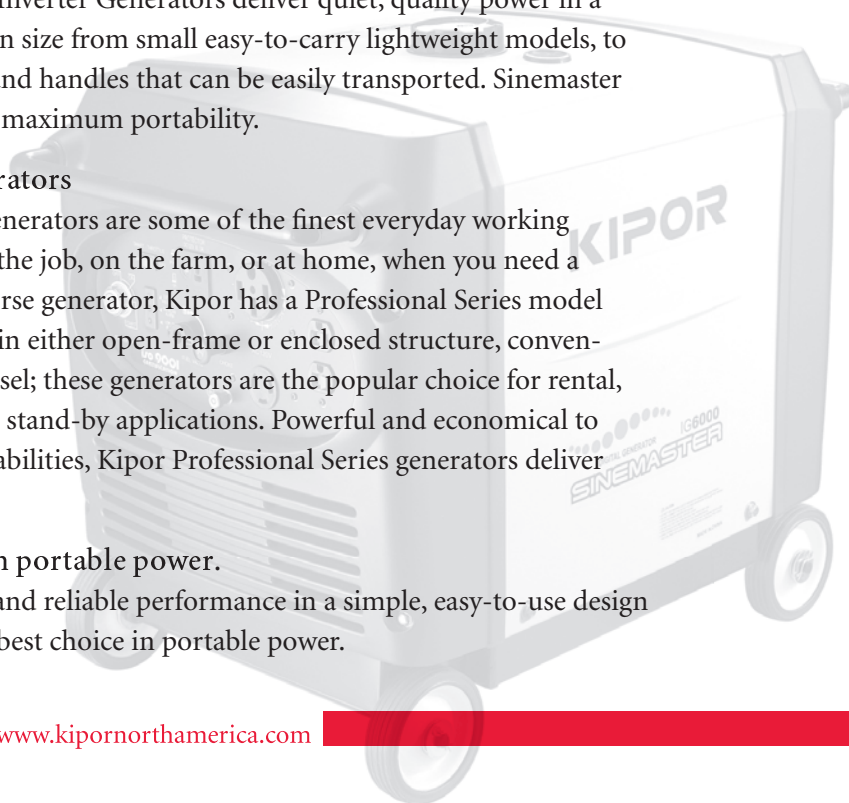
Inverter Generators deliver quiet, quality power in a n size from small easy-to-carry lightweight models, to nd handles that can be easily transported. Sinemaster maximum portability.

rators

enerators are some of the finest everyday working the job, on the farm, or at home, when you need a rse generator, Kipor has a Professional Series model in either open-frame or enclosed structure, conventsel; these generators are the popular choice for rental, stand-by applications. Powerful and economical to abilities, Kipor Professional Series generators deliver

n portable power.

and reliable performance in a simple, easy-to-use design best choice in portable power.

www.kipornorthamerica.com

KIPOR

IG6000

SINEMASTER